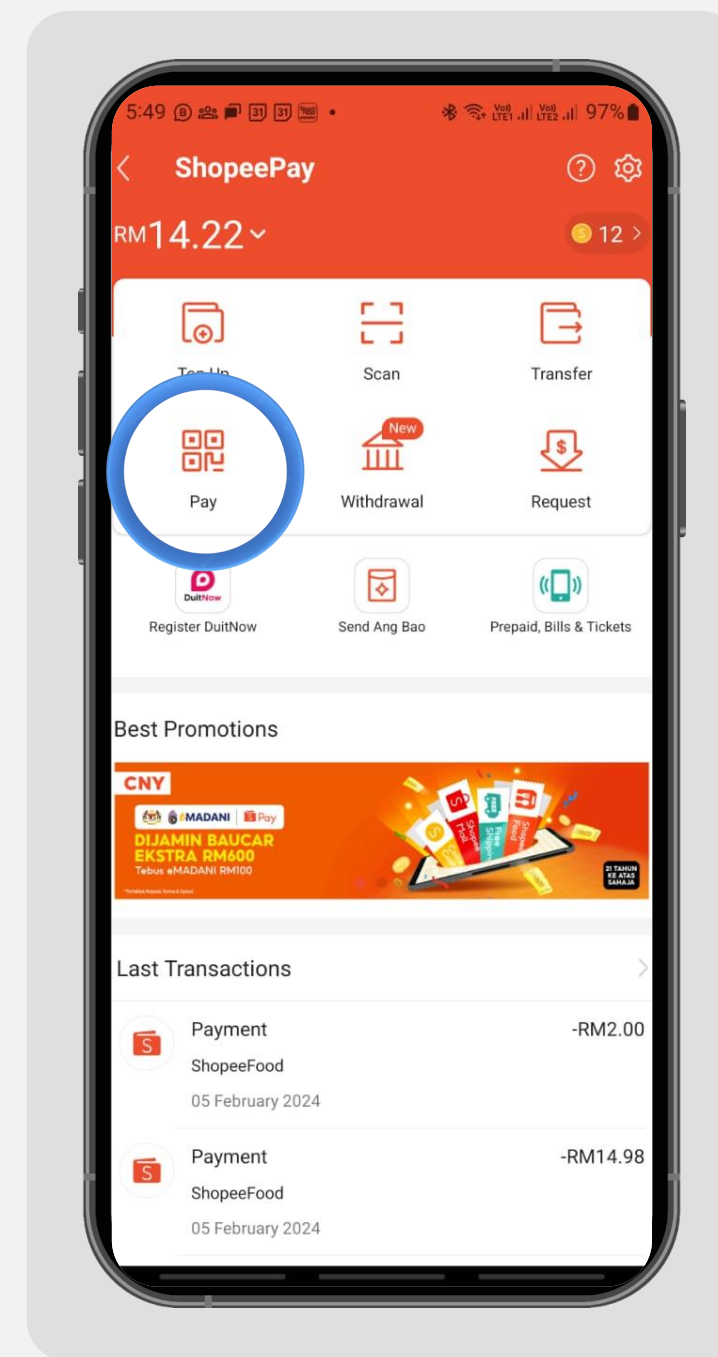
5:49 31 31 • Vo) LTE1 Vo) LTE2 97%

<

ShopeePay

RM14.22

12

Top Up

Scan

Transfer

Pay

New

Withdrawal

Request

DuitNow

Register DuitNow

Send Ang Bao

Prepaid, Bills & Tickets

Best Promotions

CNY

eMADANI Pay

DIJAMIN BAUCAR EKSTRA RM600

Tebus eMADANI RM100

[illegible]

21 TAHUN KE ATAS SAHAJA

Last Transactions

Payment

ShopeeFood

05 February 2024

-RM2.00

Payment

ShopeeFood

05 February 2024

-RM14.98